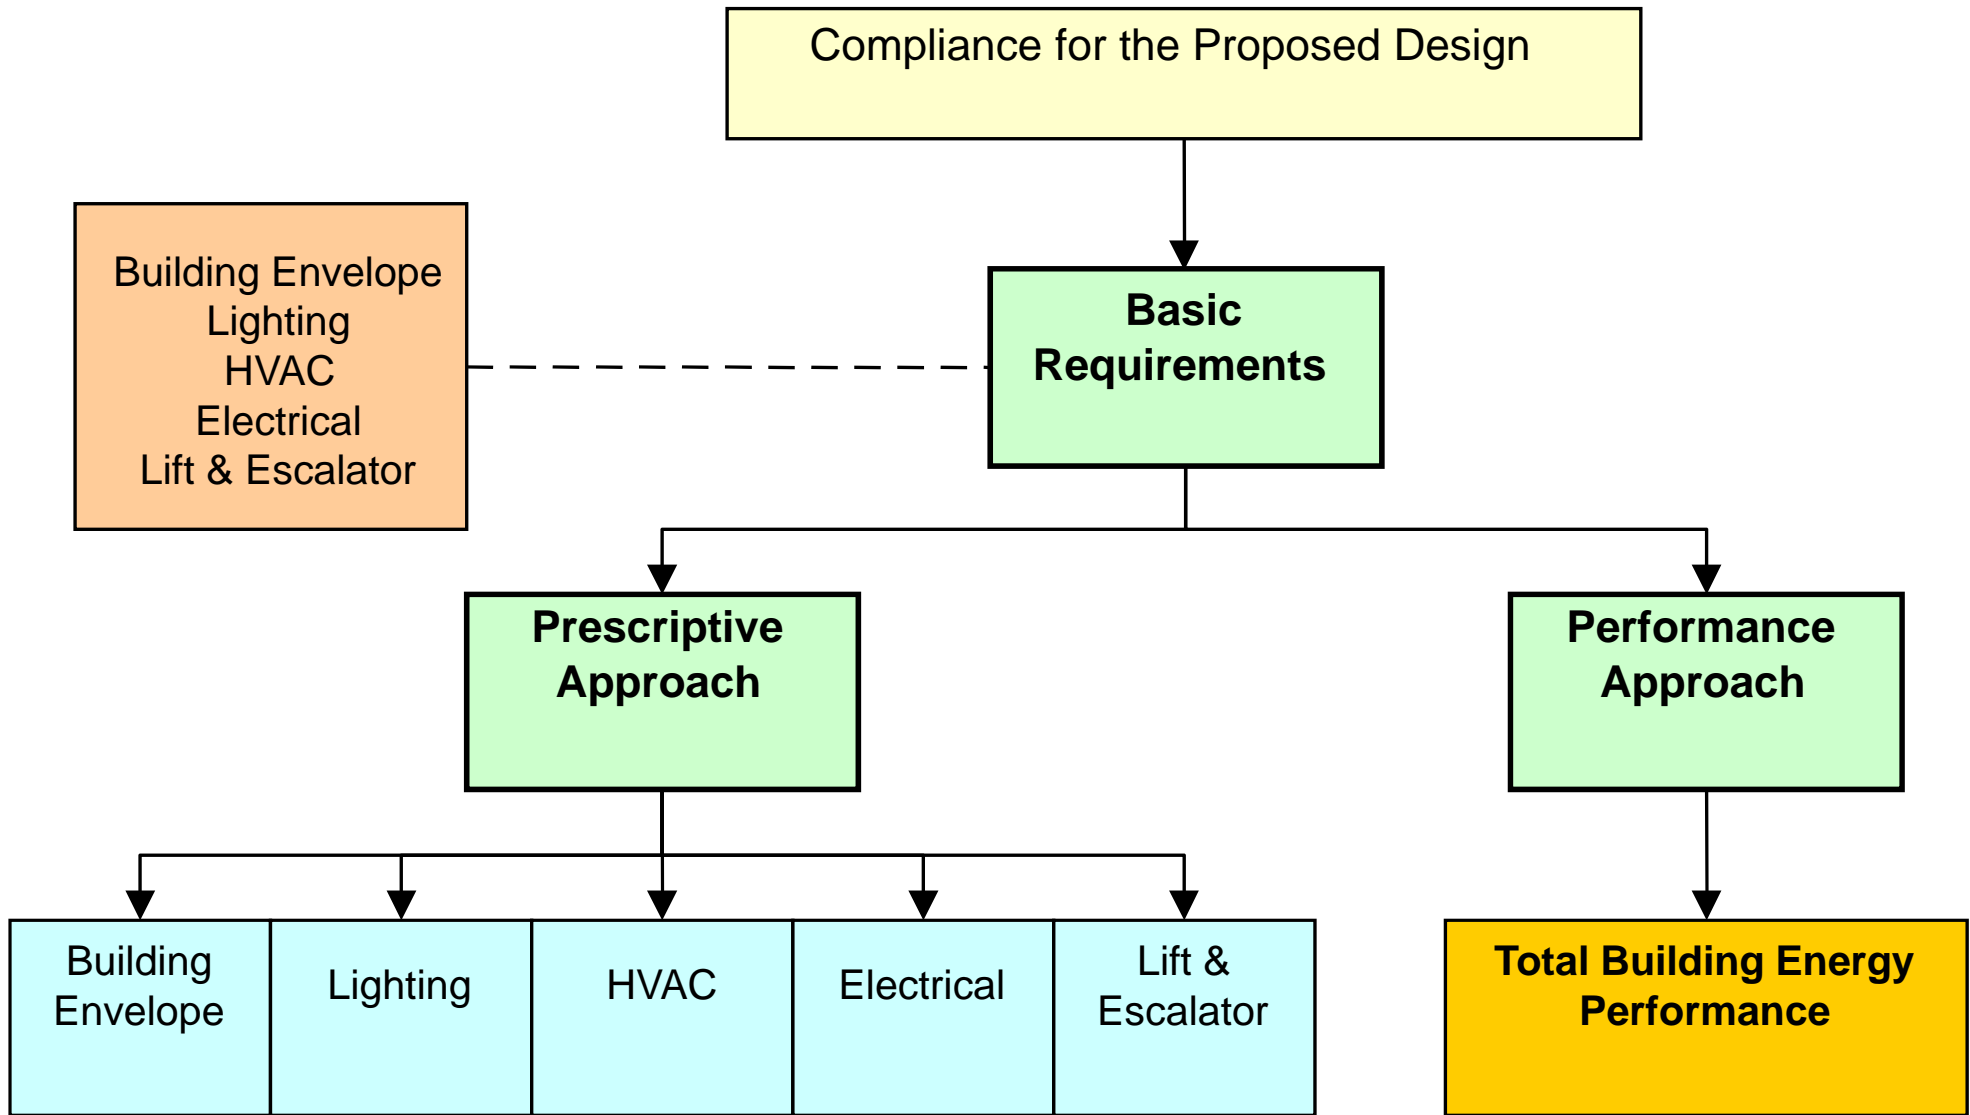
Compliance for the Proposed Design

Building Envelope
Lighting
HVAC
Electrical
Lift & Escalator

Basic Requirements

Prescriptive Approach

Performance Approach

Building Envelope

Lighting

HVAC

Electrical

Lift & Escalator

Total Building Energy Performance